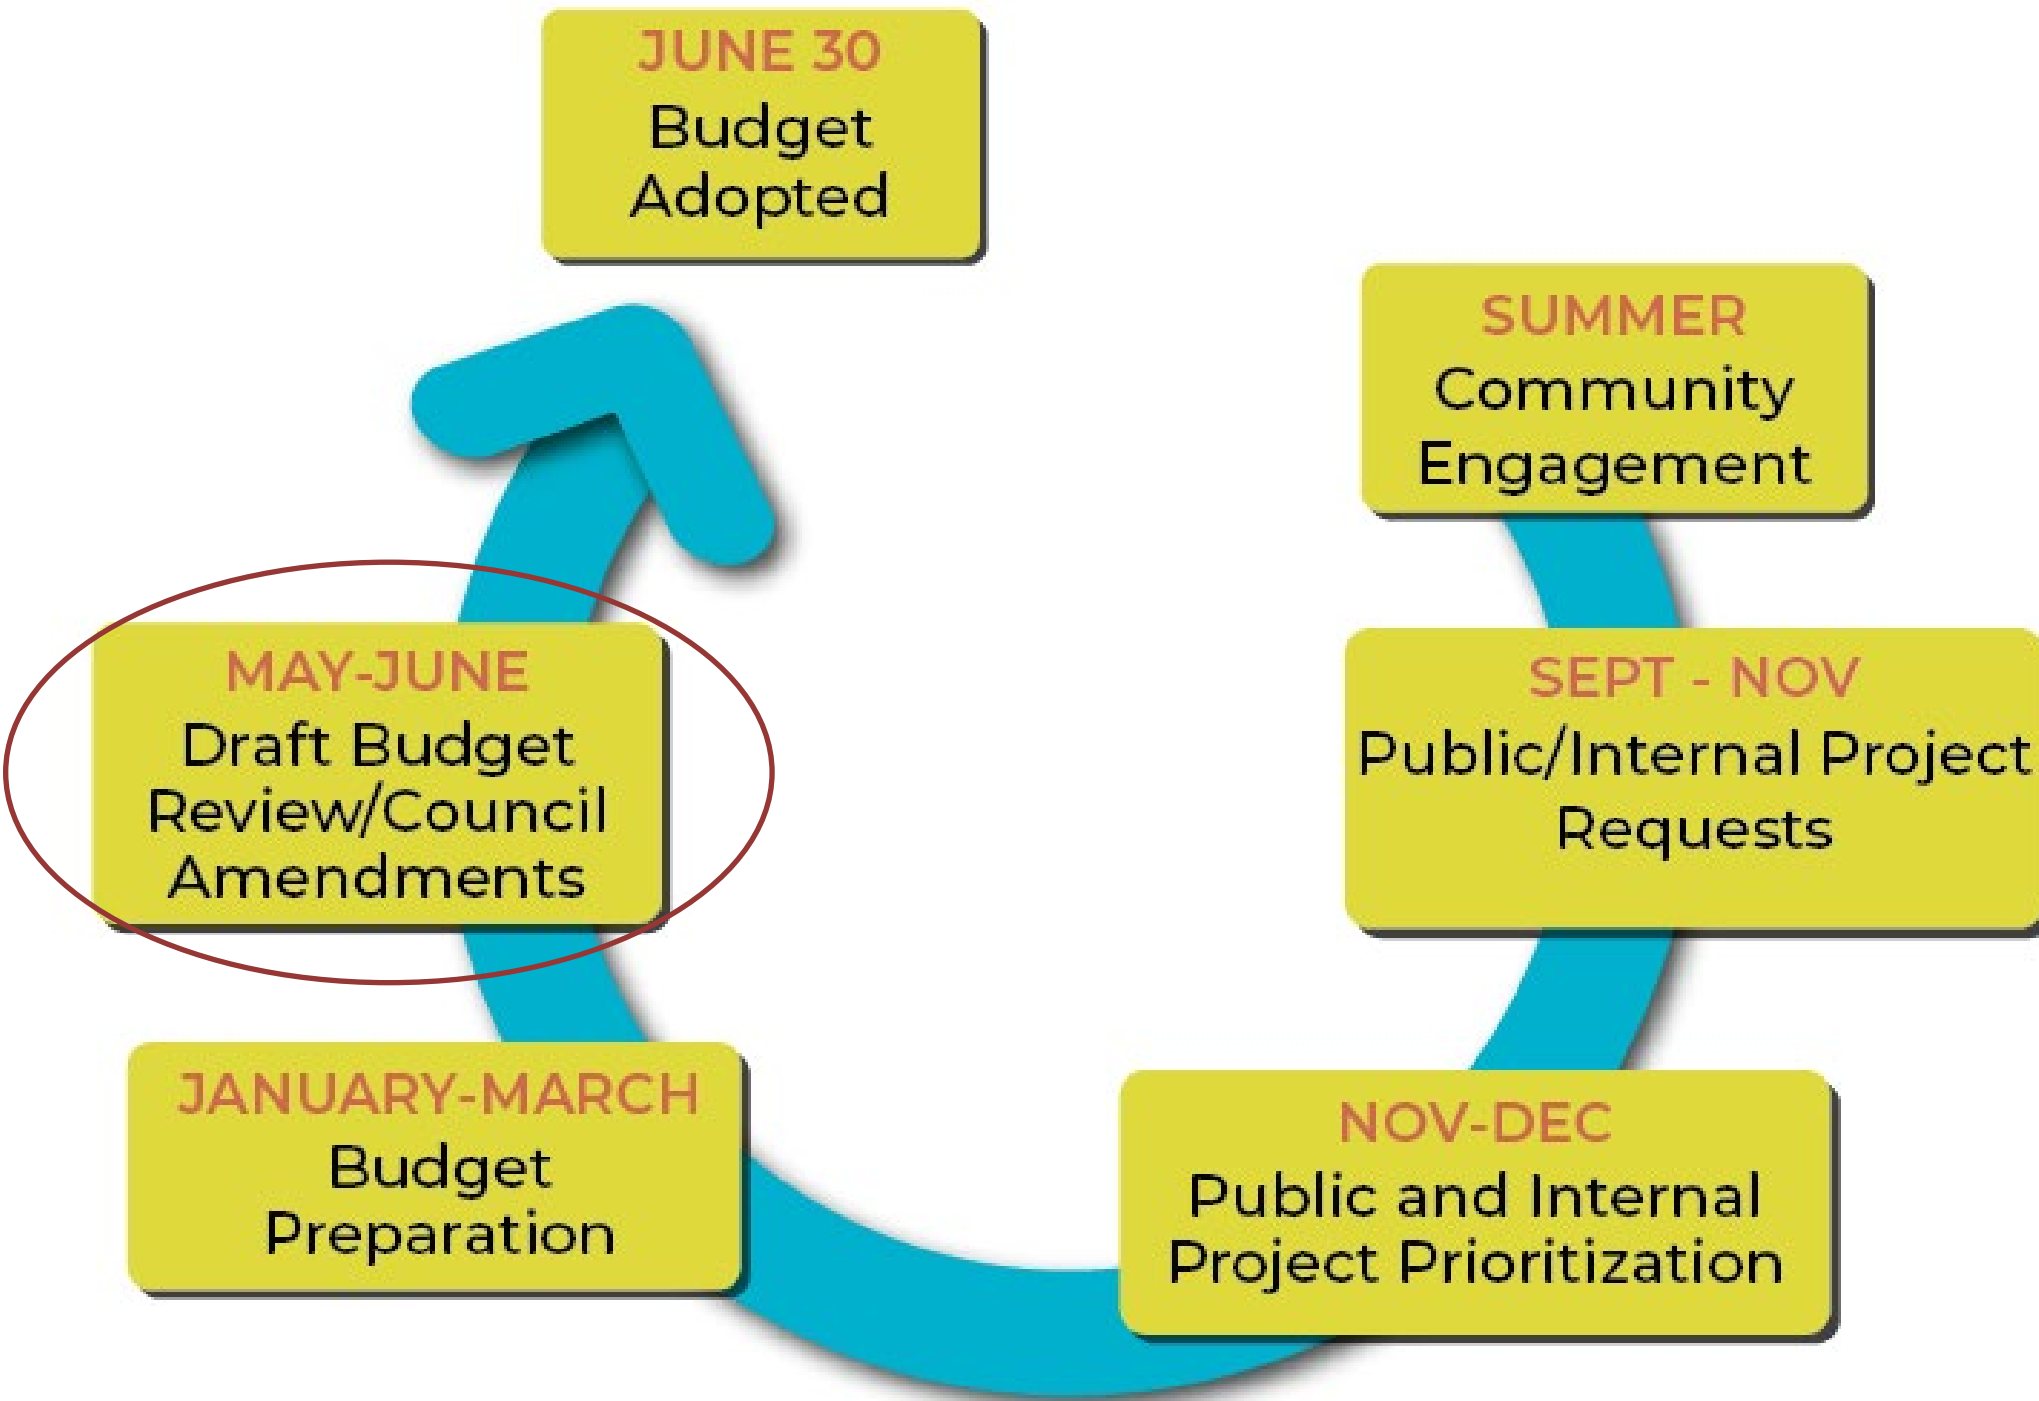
JUNE 30
Budget Adopted

SUMMER
Community Engagement

SEPT - NOV
Public/Internal Project Requests

NOV-DEC
Public and Internal Project Prioritization

JANUARY-MARCH
Budget Preparation

MAY-JUNE
Draft Budget Review/Council Amendments